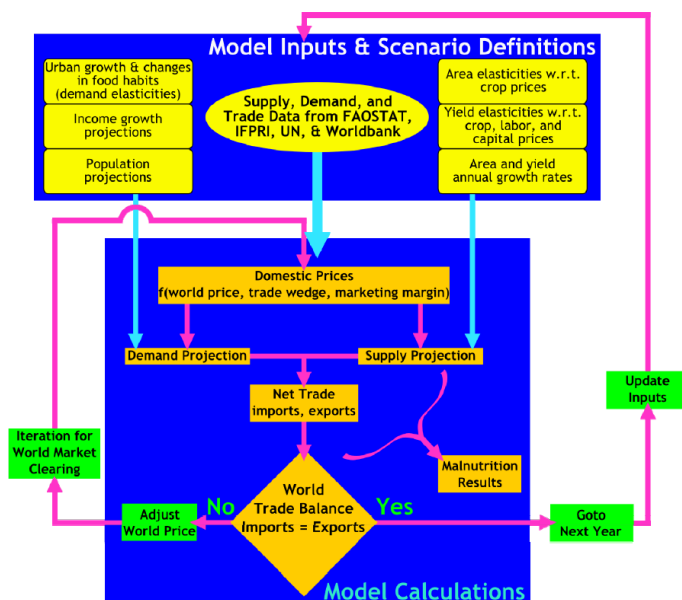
Model Inputs & Scenario Definitions

Urban growth & changes in food habits (demand elasticities)

Income growth projections

Population projections

Supply, Demand, and Trade Data from FAOSTAT, IFPRI, UN, & Worldbank

Area elasticities w.r.t. crop prices

Yield elasticities w.r.t. crop, labor, and capital prices

Area and yield annual growth rates

Domestic Prices f(world price, trade wedge, marketing margin)

Demand Projection

Supply Projection

Net Trade imports, exports

Malnutrition Results

Iteration for World Market Clearing

Update Inputs

World Trade Balance Imports = Exports

No

Yes

Adjust World Price

Goto Next Year

Model Calculations